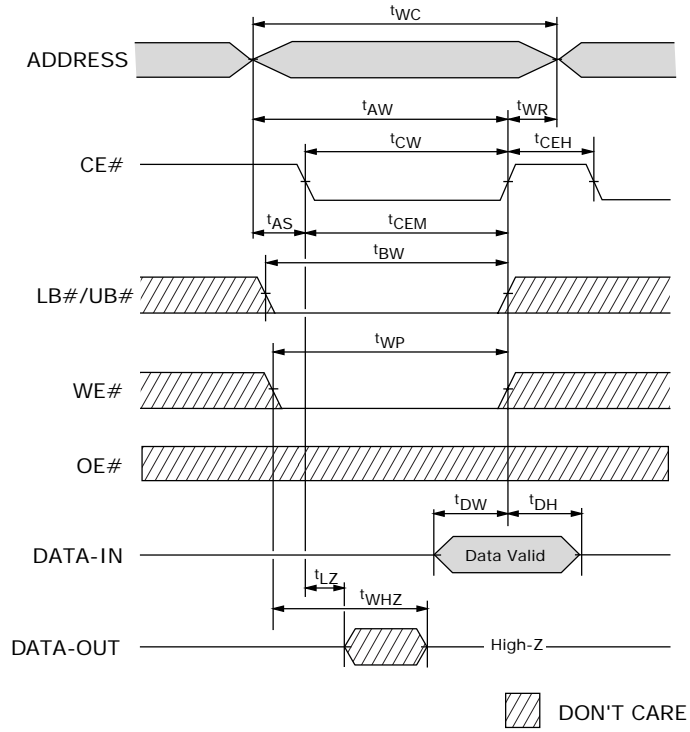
$t_{WC}$

ADDRESS

$t_{AW}$

$t_{WR}$

$t_{CW}$

$t_{CEH}$

CE#

$t_{AS}$

$t_{CEM}$

$t_{BW}$

LB#/UB#

$t_{WP}$

WE#

OE#

$t_{DW}$

$t_{DH}$

DATA-IN

Data Valid

$t_{LZ}$

$t_{WHZ}$

DATA-OUT

High-Z

DON'T CARE